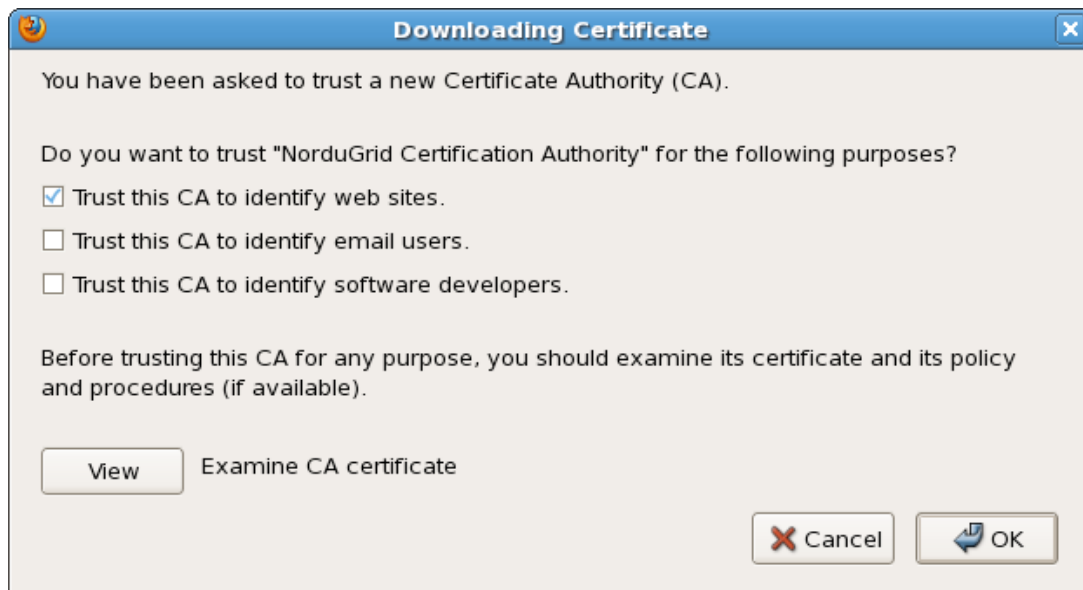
Downloading Certificate

You have been asked to trust a new Certificate Authority (CA).

Do you want to trust "NorduGrid Certification Authority" for the following purposes?

☑ Trust this CA to identify web sites.

☐ Trust this CA to identify email users.

☐ Trust this CA to identify software developers.

Before trusting this CA for any purpose, you should examine its certificate and its policy and procedures (if available).

View Examine CA certificate

Cancel OK